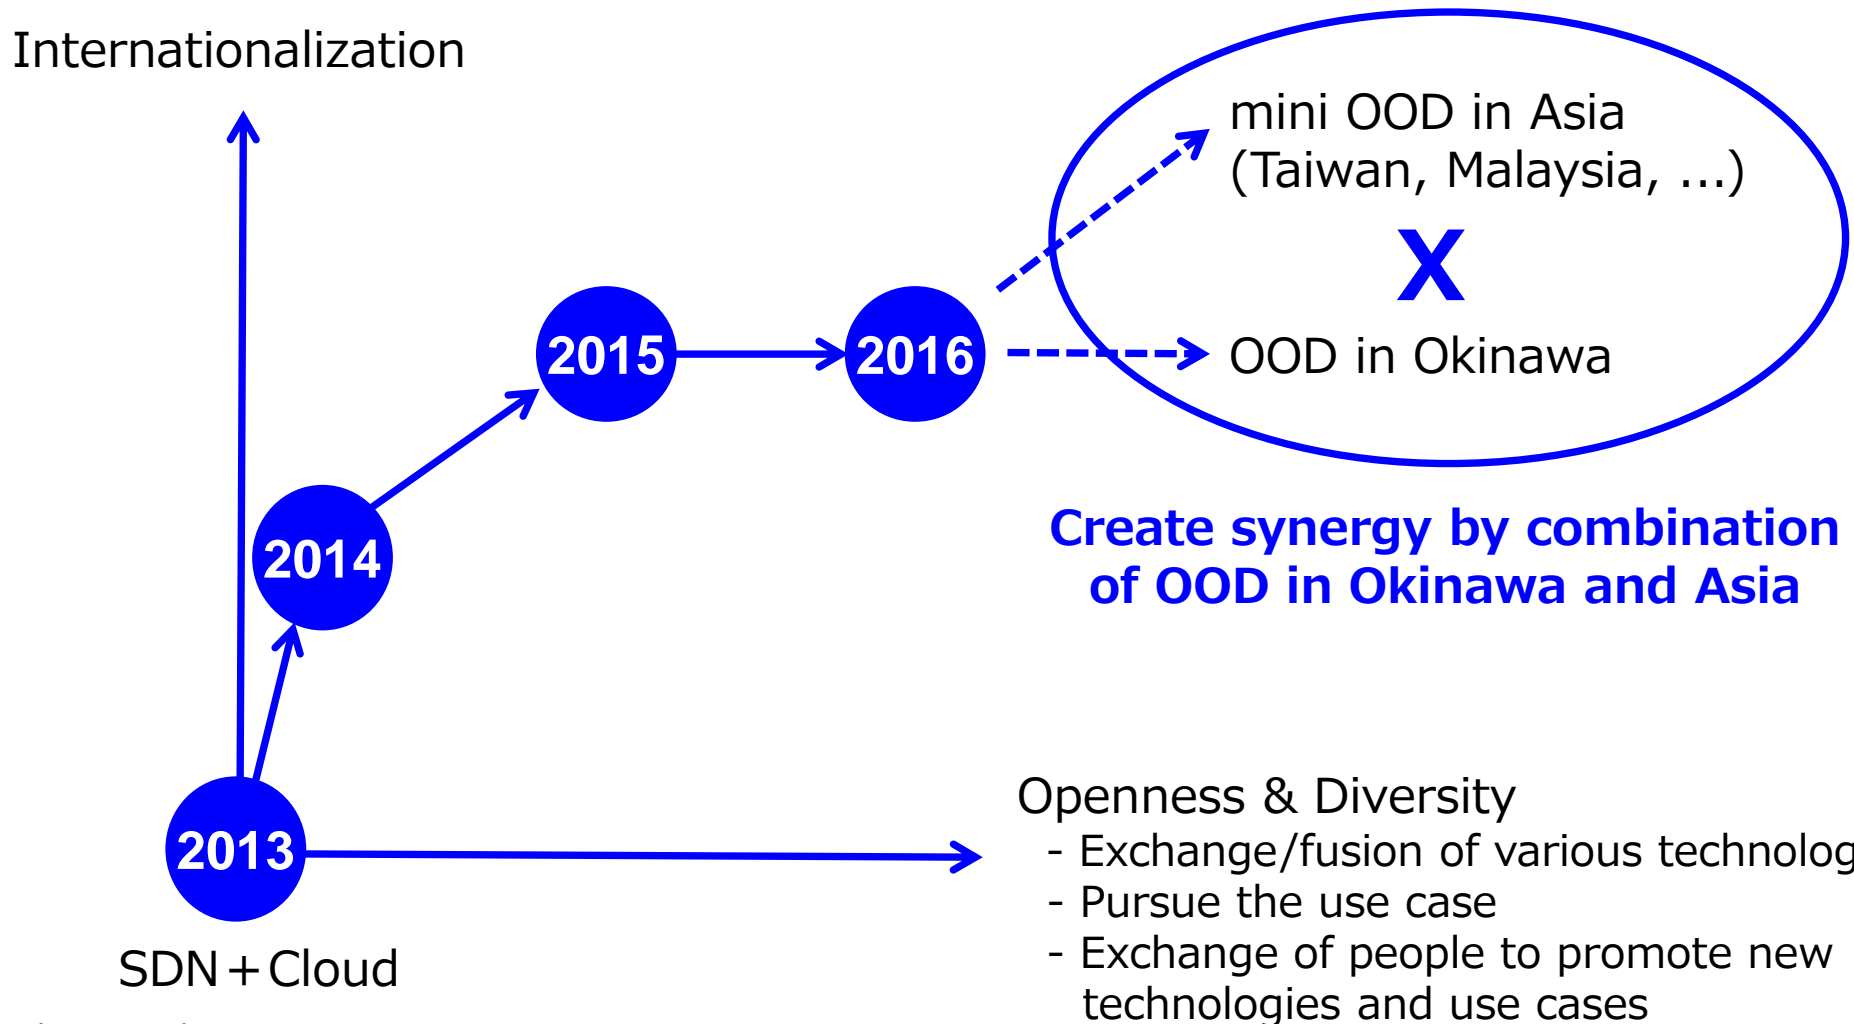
Internationalization

mini OOD in Asia
(Taiwan, Malaysia, ...)

X

OOD in Okinawa

2015

2016

2014

Create synergy by combination of OOD in Okinawa and Asia

2013

Openness & Diversity
- Exchange/fusion of various technolog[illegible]
- Pursue the use case
- Exchange of people to promote new technologies and use cases

SDN＋Cloud